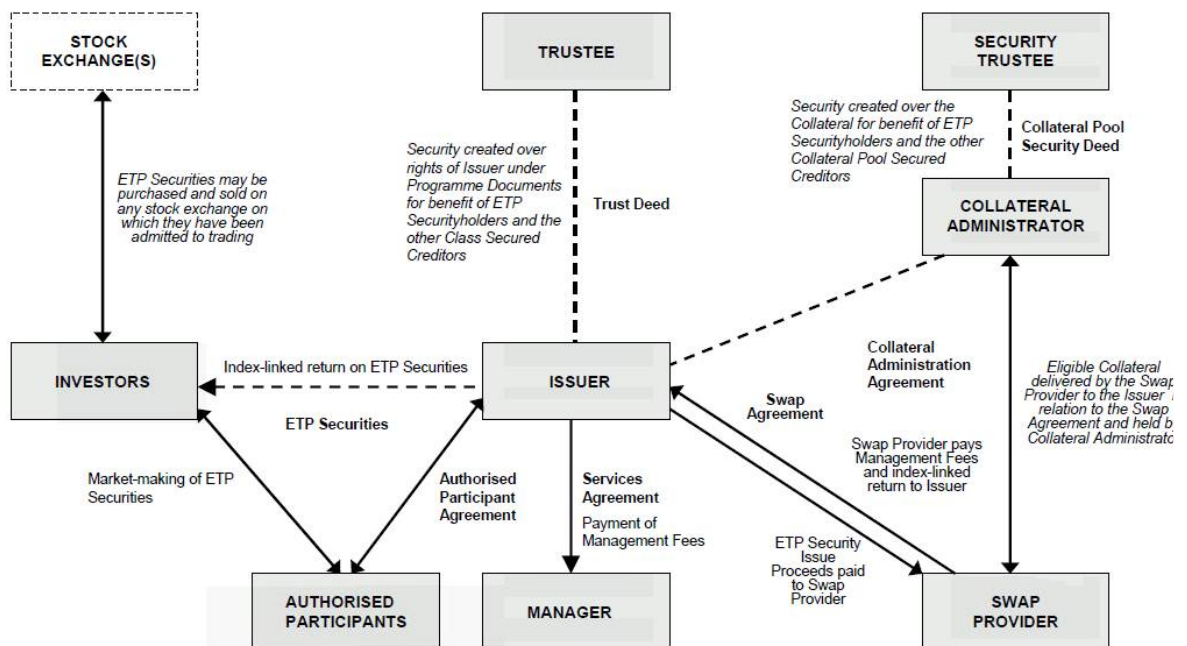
STOCK EXCHANGE(S)

TRUSTEE

SECURITY TRUSTEE

ETP Securities may be purchased and sold on any stock exchange on which they have been admitted to trading

Security created over rights of Issuer under Programme Documents for benefit of ETP Securityholders and the other Class Secured Creditors

Trust Deed

Security created over the Collateral for benefit of ETP Securityholders and the other Collateral Pool Secured Creditors

Collateral Pool Security Deed

COLLATERAL ADMINISTRATOR

INVESTORS

Index-linked return on ETP Securities

ISSUER

Collateral Administration Agreement

Eligible Collateral delivered by the Swap Provider to the Issuer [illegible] relation to the Swap Agreement and held b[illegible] Collateral Administrato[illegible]

ETP Securities

Swap Agreement

Swap Provider pays Management Fees and index-linked return to Issuer

Market-making of ETP Securities

Authorised Participant Agreement

Services Agreement

Payment of Management Fees

ETP Security Issue Proceeds paid to Swap Provider

AUTHORISED PARTICIPANTS

MANAGER

SWAP PROVIDER